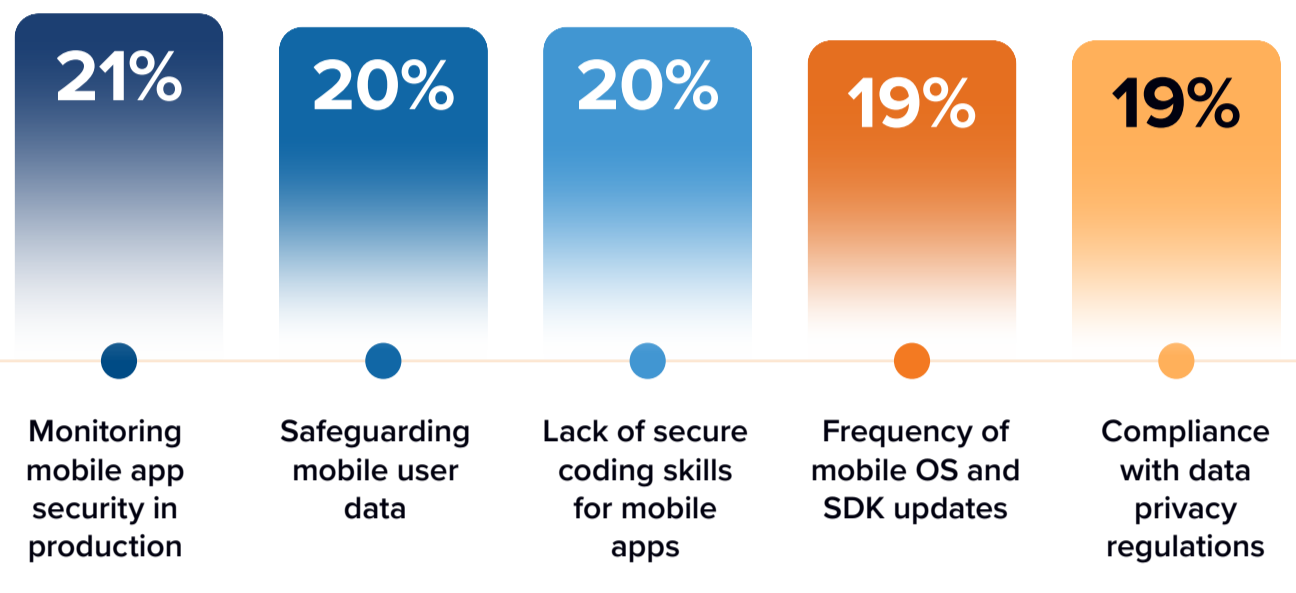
21%

20%

20%

19%

19%

Monitoring mobile app security in production

Safeguarding mobile user data

Lack of secure coding skills for mobile apps

Frequency of mobile OS and SDK updates

Compliance with data privacy regulations